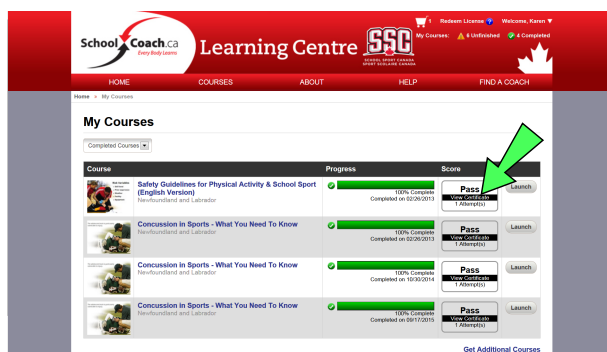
School Coach.ca Every Body Learns

Learning Centre

SSC SCHOOL SPORT CANADA SPORT SCOLAIRE CANADA

1 Redeem License ? Welcome, Karen ▼

My Courses: 6 Unfinished 4 Completed

HOME COURSES ABOUT HELP FIND A COACH

Home » My Courses

My Courses

Completed Courses ▼

| Course | Progress | Score | |
|---|---|---|---|
| Safety Guidelines for Physical Activity & School Sport (English Version) Newfoundland and Labrador | 100% Complete Completed on 02/26/2013 | Pass View Certificate 1 Attempt(s) | Launch |
| Concussion in Sports - What You Need To Know Newfoundland and Labrador | 100% Complete Completed on 02/26/2013 | Pass View Certificate 1 Attempt(s) | Launch |
| Concussion in Sports - What You Need To Know Newfoundland and Labrador | 100% Complete Completed on 10/30/2014 | Pass View Certificate 1 Attempt(s) | Launch |
| Concussion in Sports - What You Need To Know Newfoundland and Labrador | 100% Complete Completed on 09/17/2015 | Pass View Certificate 1 Attempt(s) | Launch |

Get Additional Courses